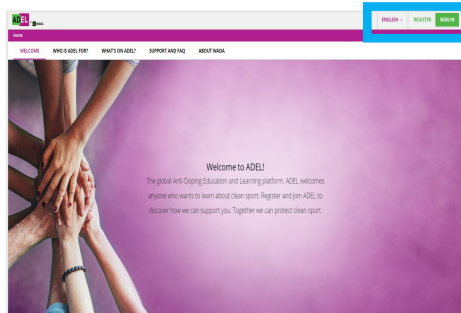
ADEL WADA

ENGLISH REGISTER SIGN IN

Home

WELCOME WHO IS ADEL FOR? WHAT'S ON ADEL? SUPPORT AND FAQ ABOUT WADA

Welcome to ADEL!

The global Anti-Doping Education and Learning platform. ADEL welcomes anyone who wants to learn about clean sport. Register and join ADEL to discover how we can support you. Together we can protect clean sport.